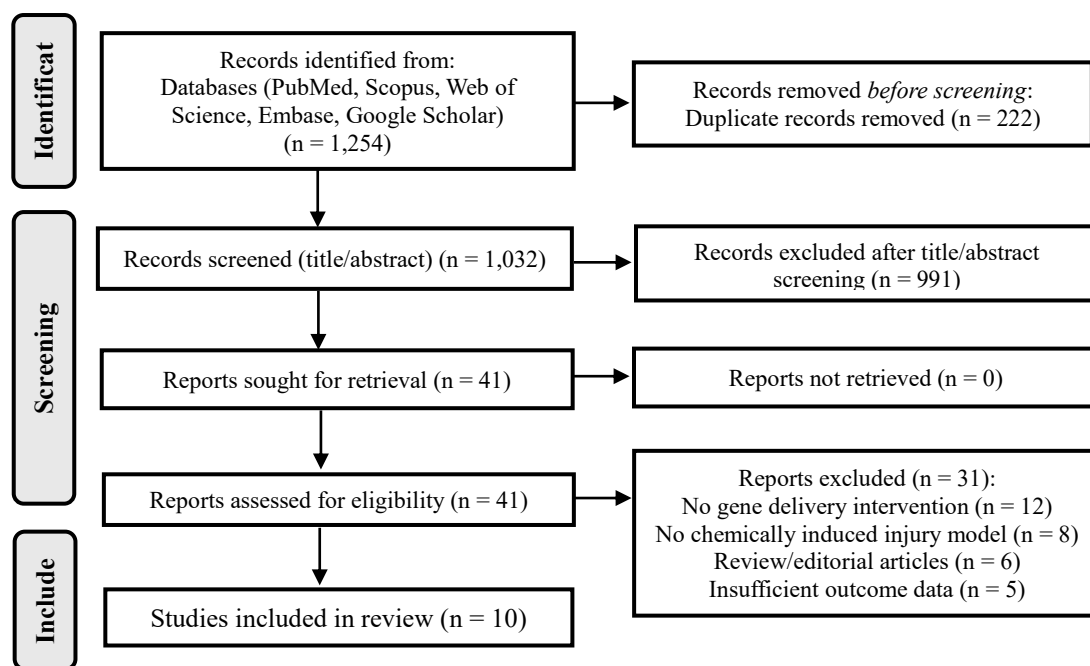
Identificat

Records identified from: Databases (PubMed, Scopus, Web of Science, Embase, Google Scholar) (n = 1,254)

Records removed *before screening*: Duplicate records removed (n = 222)

Screening

Records screened (title/abstract) (n = 1,032)

Records excluded after title/abstract screening (n = 991)

Reports sought for retrieval (n = 41)

Reports not retrieved (n = 0)

Reports assessed for eligibility (n = 41)

Reports excluded (n = 31):
No gene delivery intervention (n = 12)
No chemically induced injury model (n = 8)
Review/editorial articles (n = 6)
Insufficient outcome data (n = 5)

Include

Studies included in review (n = 10)